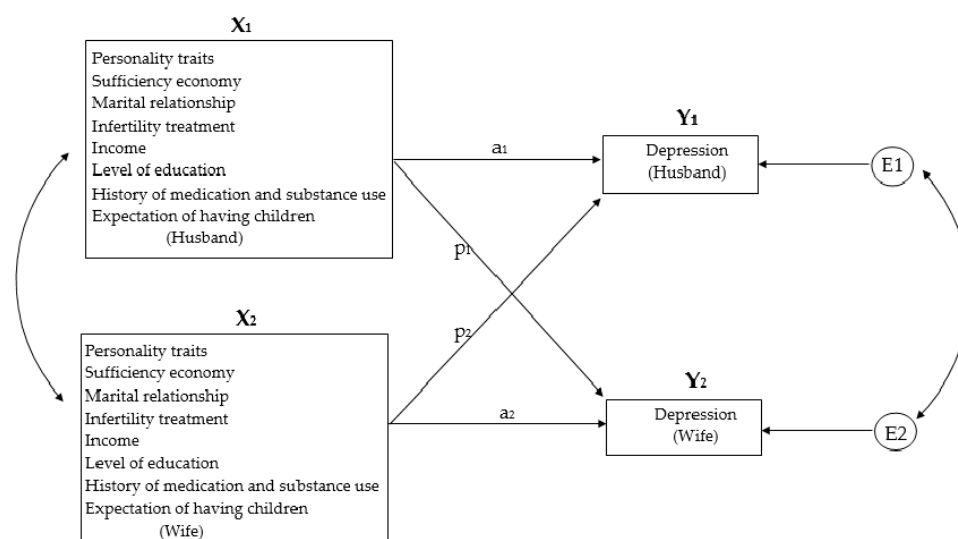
$X_1$

Personality traits
Sufficiency economy
Marital relationship
Infertility treatment
Income
Level of education
History of medication and substance use
Expectation of having children
(Husband)

$Y_1$

$a_1$

Depression
(Husband)

E1

$p_1$

$p_2$

$X_2$

Personality traits
Sufficiency economy
Marital relationship
Infertility treatment
Income
Level of education
History of medication and substance use
Expectation of having children
(Wife)

$Y_2$

$a_2$

Depression
(Wife)

E2